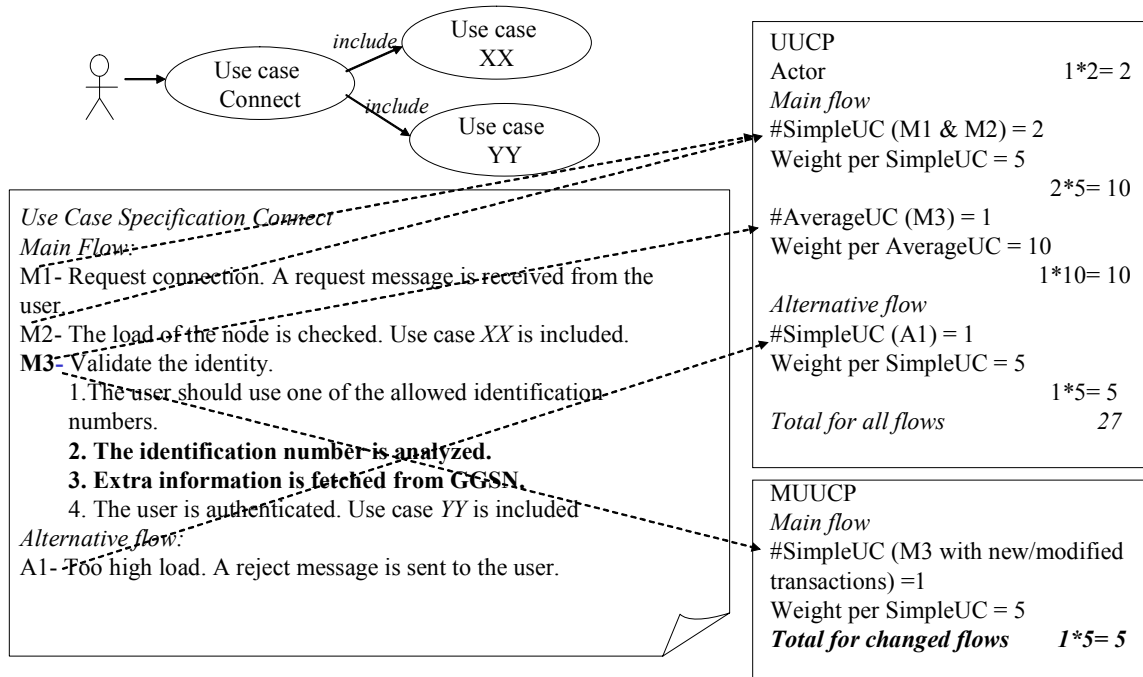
Use case Connect

include

Use case XX

include

Use case YY

*Use Case Specification Connect*
*Main Flow:*
M1- Request connection. A request message is received from the user.
M2- The load of the node is checked. Use case *XX* is included.
**M3**- Validate the identity.
1.The user should use one of the allowed identification numbers.
**2. The identification number is analyzed.**
**3. Extra information is fetched from GGSN.**
4. The user is authenticated. Use case *YY* is included
*Alternative flow:*
A1- Too high load. A reject message is sent to the user.

UUCP
Actor 1*2= 2
*Main flow*
#SimpleUC (M1 & M2) = 2
Weight per SimpleUC = 5
2*5= 10
#AverageUC (M3) = 1
Weight per AverageUC = 10
1*10= 10
*Alternative flow*
#SimpleUC (A1) = 1
Weight per SimpleUC = 5
1*5= 5
*Total for all flows* 27

MUUCP
*Main flow*
#SimpleUC (M3 with new/modified transactions) =1
Weight per SimpleUC = 5
***Total for changed flows 1*5= 5***